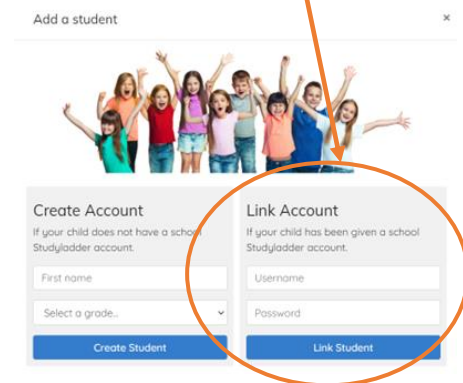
Add a student

×

Create Account

If your child does not have a school Studyladder account.

First name

Select a grade...

Create Student

Link Account

If your child has been given a school Studyladder account.

Username

Password

Link Student